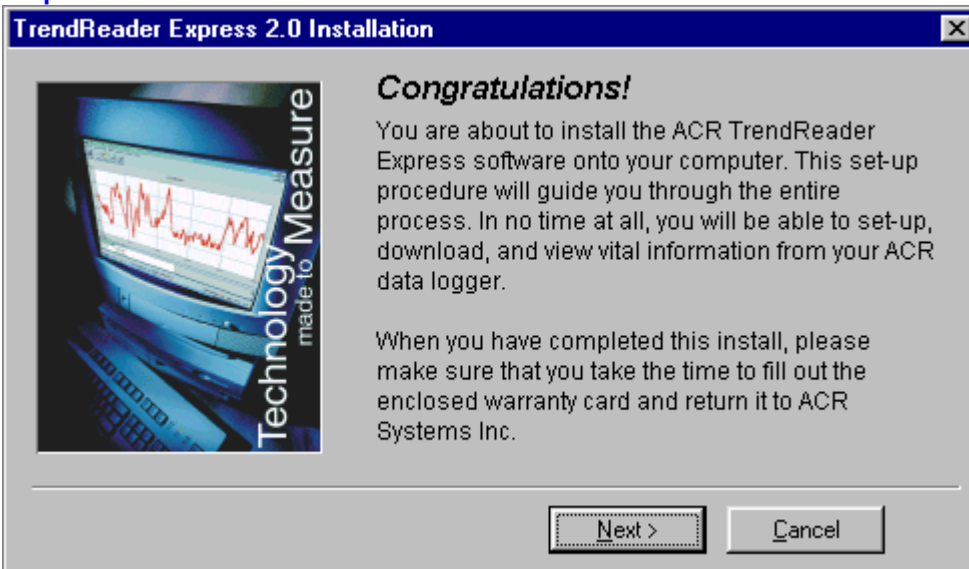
TrendReader Express 2.0 Installation

Technology made-to-Measure

Congratulations!

You are about to install the ACR TrendReader Express software onto your computer. This set-up procedure will guide you through the entire process. In no time at all, you will be able to set-up, download, and view vital information from your ACR data logger.

When you have completed this install, please make sure that you take the time to fill out the enclosed warranty card and return it to ACR Systems Inc.

Next >

Cancel